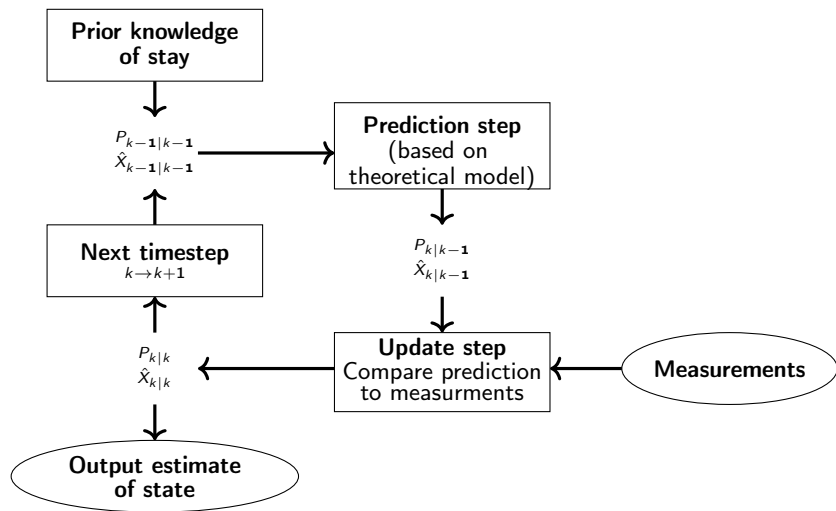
Prior knowledge of stay

$P_{k-1|k-1}$
$\hat{X}_{k-1|k-1}$

Prediction step
(based on theoretical model)

$P_{k|k-1}$
$\hat{X}_{k|k-1}$

Next timestep
$k \to k+1$

$P_{k|k}$
$\hat{X}_{k|k}$

Update step
Compare prediction to measurments

Measurements

Output estimate of state